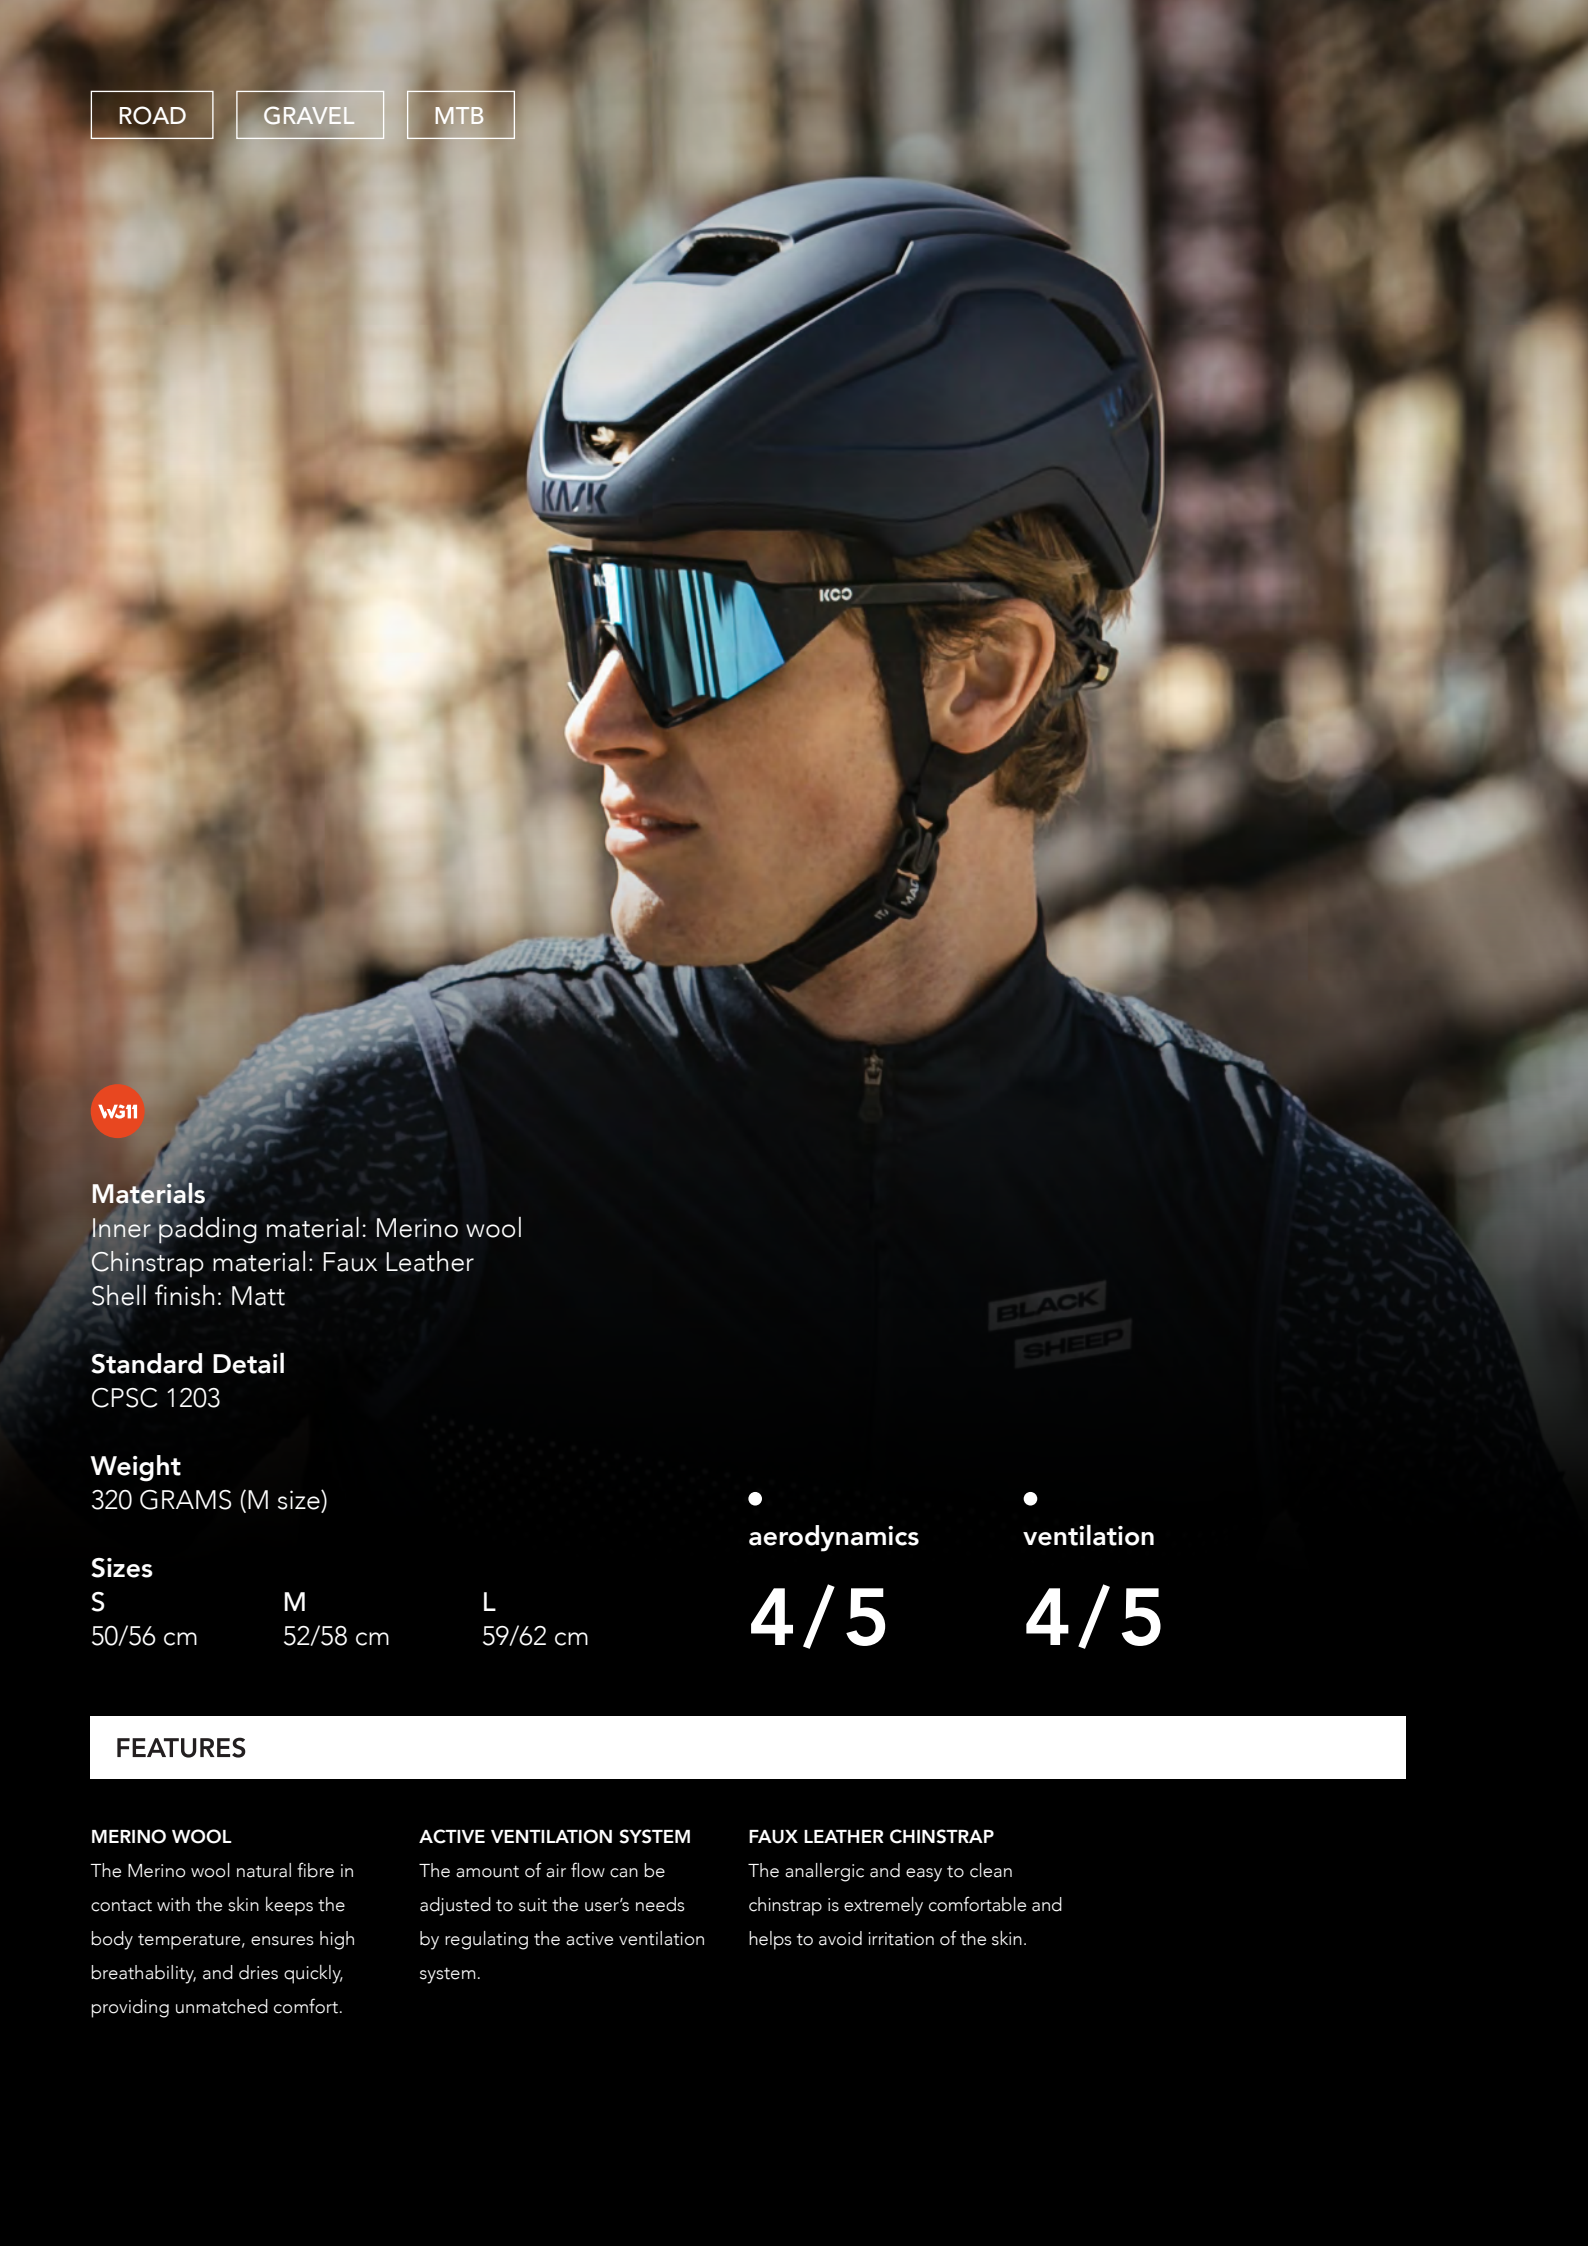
ROAD GRAVEL MTB

KASK

KOO

WG11

BLACK SHEEP

Materials
Inner padding material: Merino wool
Chinstrap material: Faux Leather
Shell finish: Matt

Standard Detail
CPSC 1203

Weight
320 GRAMS (M size)

Sizes

| S | M | L |
|---|---|---|
| 50/56 cm | 52/58 cm | 59/62 cm |

aerodynamics
4/5

ventilation
4/5

FEATURES

MERINO WOOL
The Merino wool natural fibre in contact with the skin keeps the body temperature, ensures high breathability, and dries quickly, providing unmatched comfort.

ACTIVE VENTILATION SYSTEM
The amount of air flow can be adjusted to suit the user's needs by regulating the active ventilation system.

FAUX LEATHER CHINSTRAP
The anallergic and easy to clean chinstrap is extremely comfortable and helps to avoid irritation of the skin.